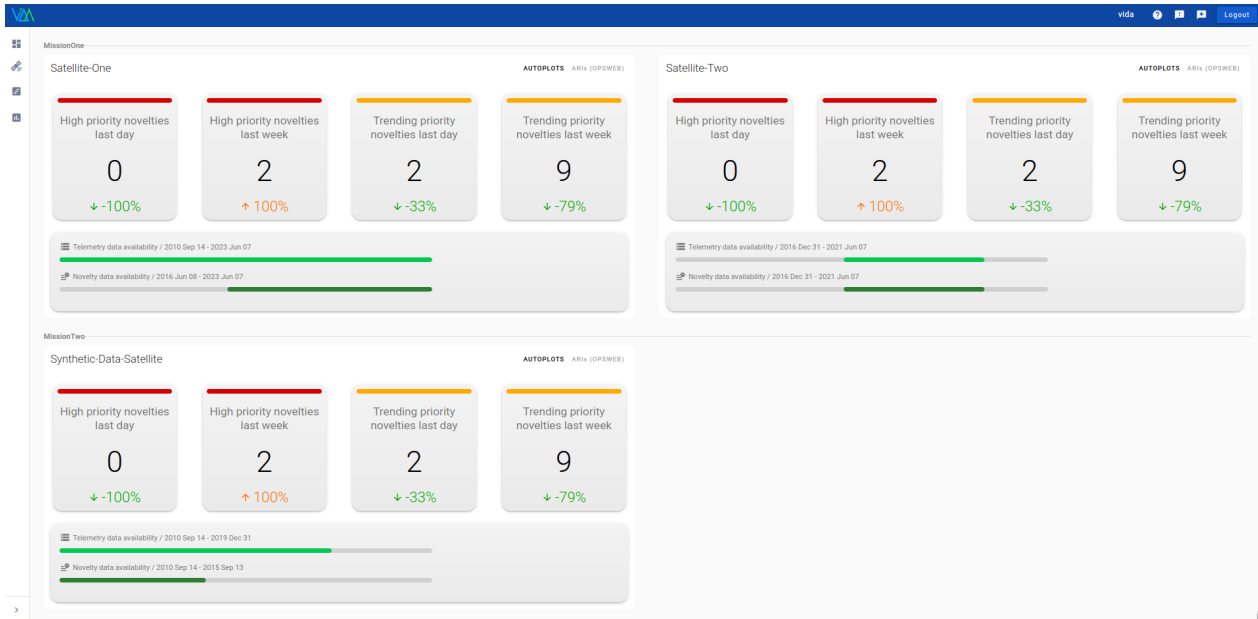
VZA

vida

Logout

MissionOne

Satellite-One

AUTOPLOTS ARIs (OPSWEB)

High priority novelties last day

0

↓ -100%

High priority novelties last week

2

↑ 100%

Trending priority novelties last day

2

↓ -33%

Trending priority novelties last week

9

↓ -79%

Telemetry data availability / 2010 Sep 14 - 2023 Jun 07

Novelty data availability / 2016 Jun 08 - 2023 Jun 07

Satellite-Two

AUTOPLOTS ARIs (OPSWEB)

High priority novelties last day

0

↓ -100%

High priority novelties last week

2

↑ 100%

Trending priority novelties last day

2

↓ -33%

Trending priority novelties last week

9

↓ -79%

Telemetry data availability / 2016 Dec 31 - 2021 Jun 07

Novelty data availability / 2016 Dec 31 - 2021 Jun 07

MissionTwo

Synthetic-Data-Satellite

AUTOPLOTS ARIs (OPSWEB)

High priority novelties last day

0

↓ -100%

High priority novelties last week

2

↑ 100%

Trending priority novelties last day

2

↓ -33%

Trending priority novelties last week

9

↓ -79%

Telemetry data availability / 2010 Sep 14 - 2019 Dec 31

Novelty data availability / 2010 Sep 14 - 2015 Sep 13

>